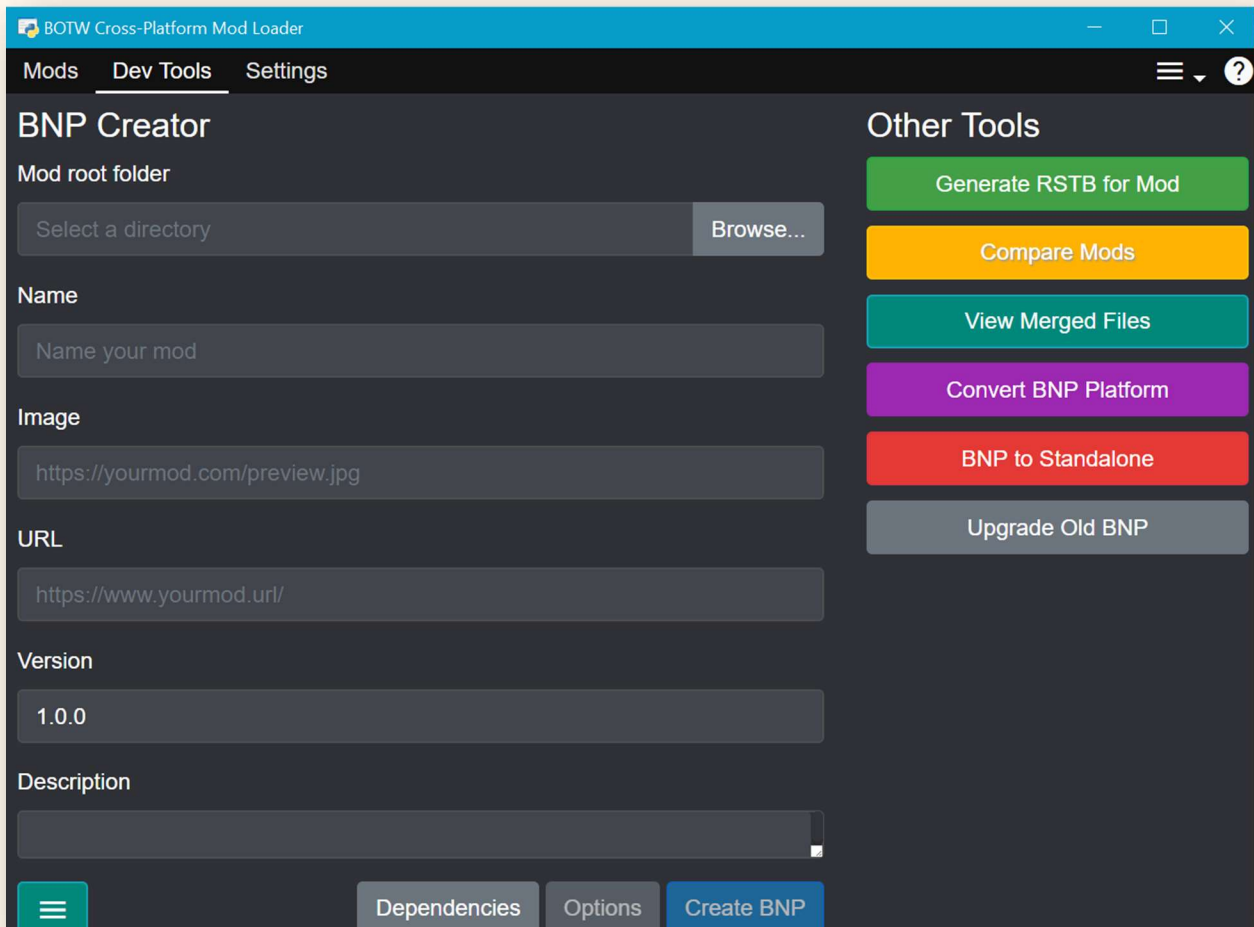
BOTW Cross-Platform Mod Loader

Mods Dev Tools Settings

BNP Creator

Mod root folder

Select a directory

Browse...

Name

Name your mod

Image

https://yourmod.com/preview.jpg

URL

https://www.yourmod.url/

Version

1.0.0

Description

Dependencies

Options

Create BNP

Other Tools

Generate RSTB for Mod

Compare Mods

View Merged Files

Convert BNP Platform

BNP to Standalone

Upgrade Old BNP